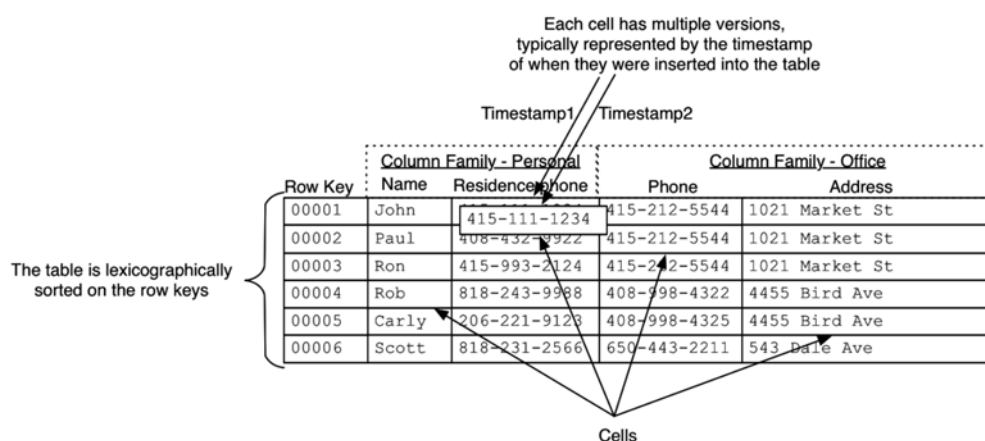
Each cell has multiple versions, typically represented by the timestamp of when they were inserted into the table

Timestamp1 Timestamp2

| | Column Family - Personal | | Column Family - Office | |
|---|---|---|---|---|
| Row Key | Name | Residence phone | Phone | Address |
| 00001 | John | 415-111-1234 | 415-212-5544 | 1021 Market St |
| 00002 | Paul | 408-432-9922 | 415-212-5544 | 1021 Market St |
| 00003 | Ron | 415-993-2124 | 415-212-5544 | 1021 Market St |
| 00004 | Rob | 818-243-9988 | 408-998-4322 | 4455 Bird Ave |
| 00005 | Carly | 206-221-9123 | 408-998-4325 | 4455 Bird Ave |
| 00006 | Scott | 818-231-2566 | 650-443-2211 | 543 Dale Ave |

The table is lexicographically sorted on the row keys

Cells